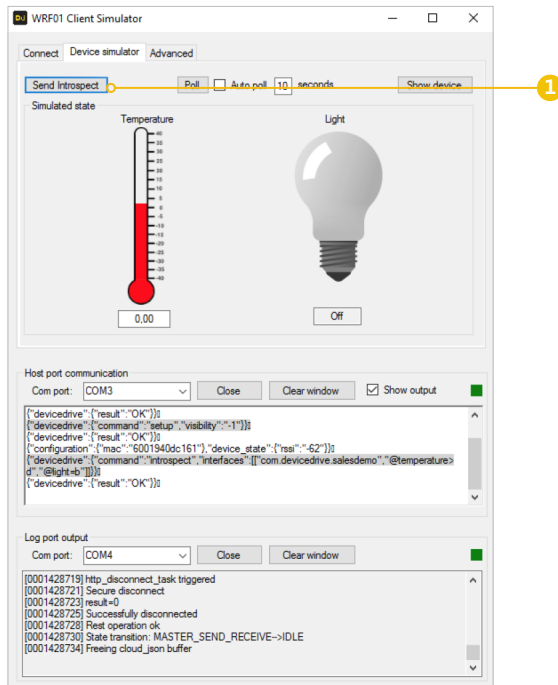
WRF01 Client Simulator

Connect | Device simulator | Advanced

Send Introspect | Poll | Auto poll | 10 | seconds | Show device

1

Simulated state

Temperature

40
35
30
25
20
15
10
5
0
-5
-10
-15
-20
-25
-30
-35
-40

0,00

Light

Off

Host port communication

Com port: COM3 | Close | Clear window | Show output

{"devicedrive":{"result":"OK"}}
{"devicedrive":{"command":"setup","visibility":"-1"}}
{"devicedrive":{"result":"OK"}}
{"configuration":{"mac":"6001940dc161"},"device_state":{"rssi":"-62"}}
{"devicedrive":{"command":"introspect","interfaces":[["com.devicedrive.salesdemo","@temperature>d","@light=b"]]}}
{"devicedrive":{"result":"OK"}}

Log port output

Com port: COM4 | Close | Clear window

[0001428719] http_disconnect_task triggered
[0001428721] Secure disconnect
[0001428723] result=0
[0001428725] Successfully disconnected
[0001428728] Rest operation ok
[0001428730] State transition: MASTER_SEND_RECEIVE-->IDLE
[0001428734] Freeing cloud_json buffer